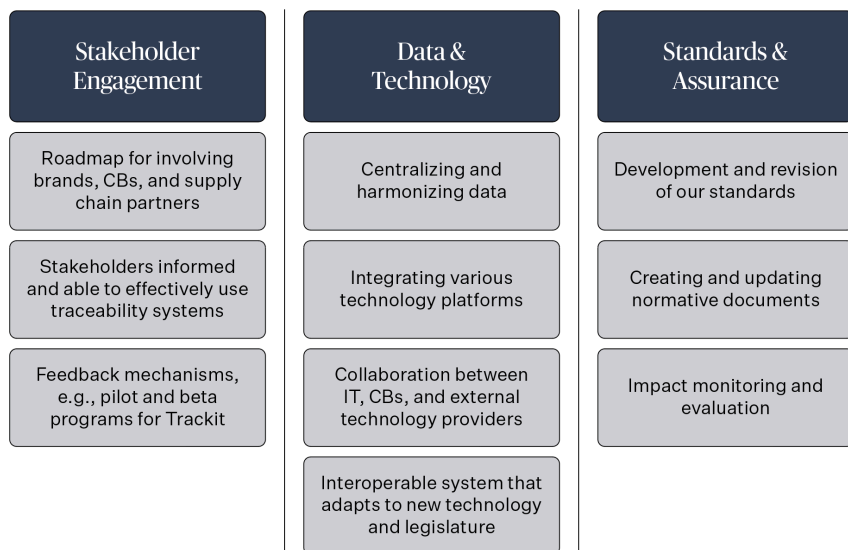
Stakeholder Engagement

Roadmap for involving brands, CBs, and supply chain partners

Stakeholders informed and able to effectively use traceability systems

Feedback mechanisms, e.g., pilot and beta programs for Trackit

Data & Technology

Centralizing and harmonizing data

Integrating various technology platforms

Collaboration between IT, CBs, and external technology providers

Interoperable system that adapts to new technology and legislature

Standards & Assurance

Development and revision of our standards

Creating and updating normative documents

Impact monitoring and evaluation